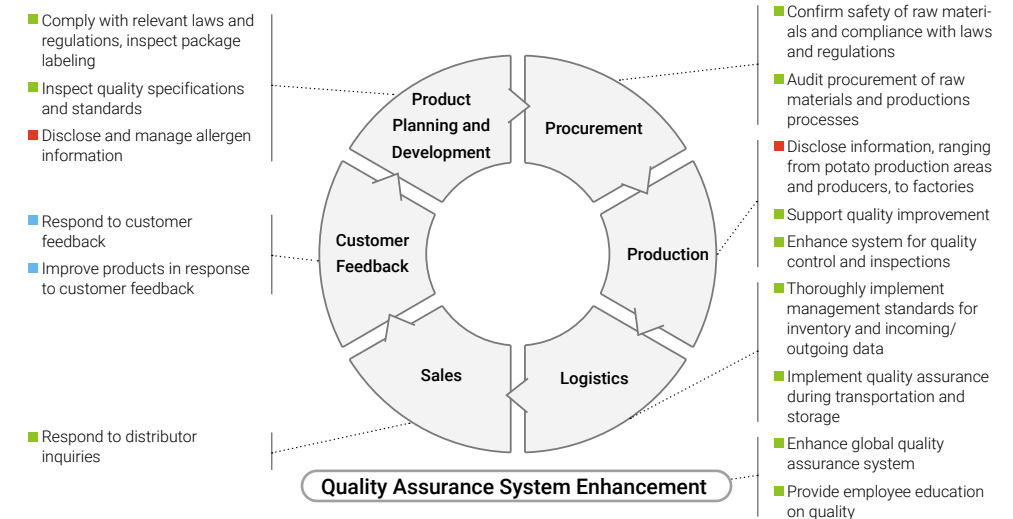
Comply with relevant laws and regulations, inspect package labeling

Inspect quality specifications and standards

Disclose and manage allergen information

Respond to customer feedback

Improve products in response to customer feedback

Respond to distributor inquiries

Product Planning and Development

Procurement

Production

Logistics

Sales

Customer Feedback

Quality Assurance System Enhancement

Confirm safety of raw materials and compliance with laws and regulations

Audit procurement of raw materials and productions processes

Disclose information, ranging from potato production areas and producers, to factories

Support quality improvement

Enhance system for quality control and inspections

Thoroughly implement management standards for inventory and incoming/ outgoing data

Implement quality assurance during transportation and storage

Enhance global quality assurance system

Provide employee education on quality